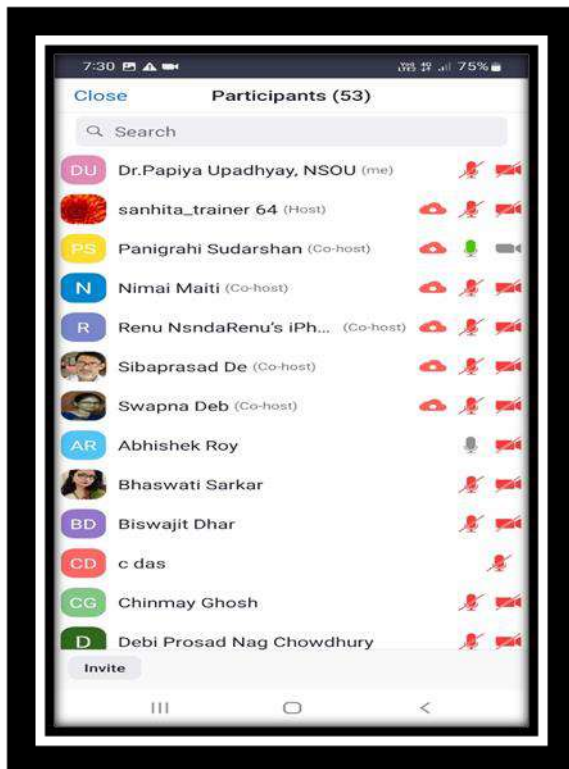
7:30

75%

Close

Participants (53)

Search

DU Dr.Papiya Upadhyay, NSOU (me)

sanhita_trainer 64 (Host)

PS Panigrahi Sudarshan (Co-host)

N Nimai Maiti (Co-host)

R Renu NsndaRenu's iPh... (Co-host)

Sibaprasad De (Co-host)

Swapna Deb (Co-host)

AR Abhishek Roy

Bhaswati Sarkar

BD Biswajit Dhar

CD c das

CG Chinmay Ghosh

D Debi Prosad Nag Chowdhury

Invite